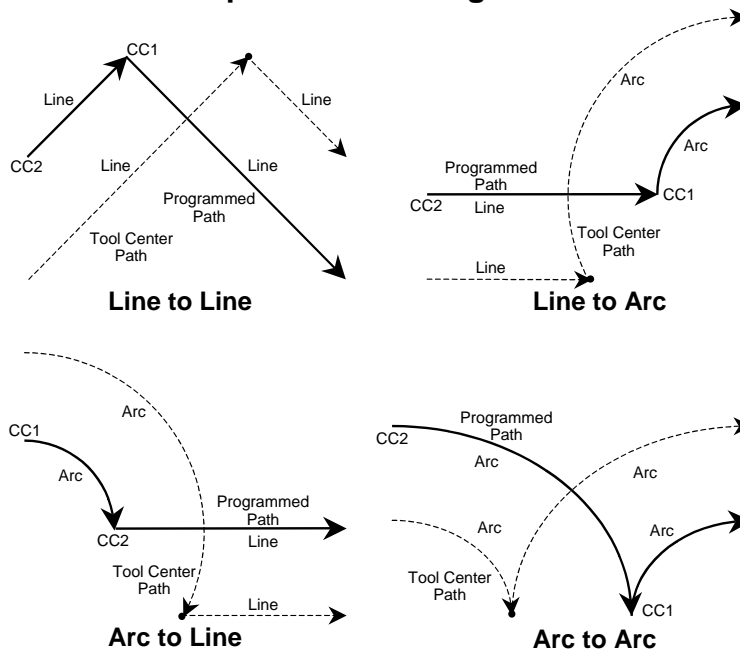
CC1
Line
CC2
Line
Line
Line
Programmed Path
Tool Center Path
Line to Line

Arc
Arc
Programmed Path
CC2
Line
CC1
Tool Center Path
Line
Line to Arc

Arc
CC1
Arc
Programmed Path
CC2
Line
Tool Center Path
Line
Arc to Line

Programmed Path
CC2
Arc
Arc
Arc
Arc
Tool Center Path
CC1
Arc to Arc